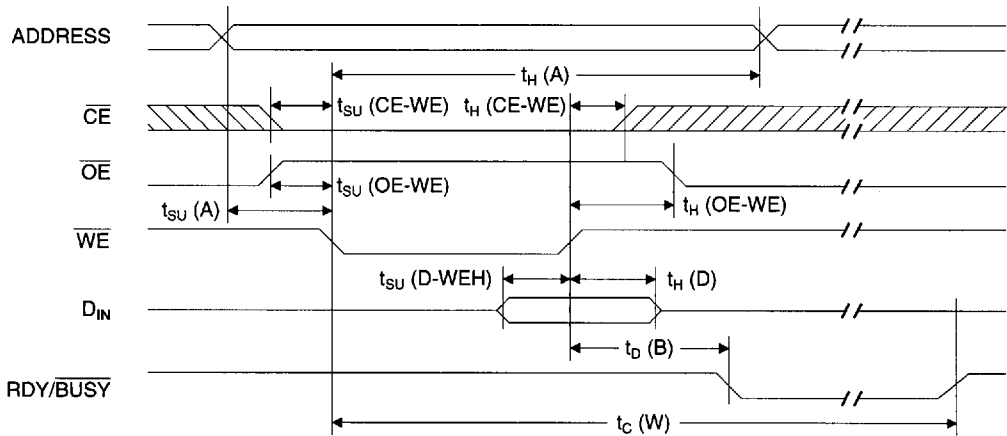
ADDRESS

$t_H$ (A)

$\overline{CE}$

$t_{SU}$ (CE-WE)

$t_H$ (CE-WE)

$\overline{OE}$

$t_{SU}$ (OE-WE)

$t_{SU}$ (A)

$t_H$ (OE-WE)

$\overline{WE}$

$t_{SU}$ (D-WEH)

$t_H$ (D)

$D_{IN}$

$t_D$ (B)

RDY/$\overline{BUSY}$

$t_C$ (W)